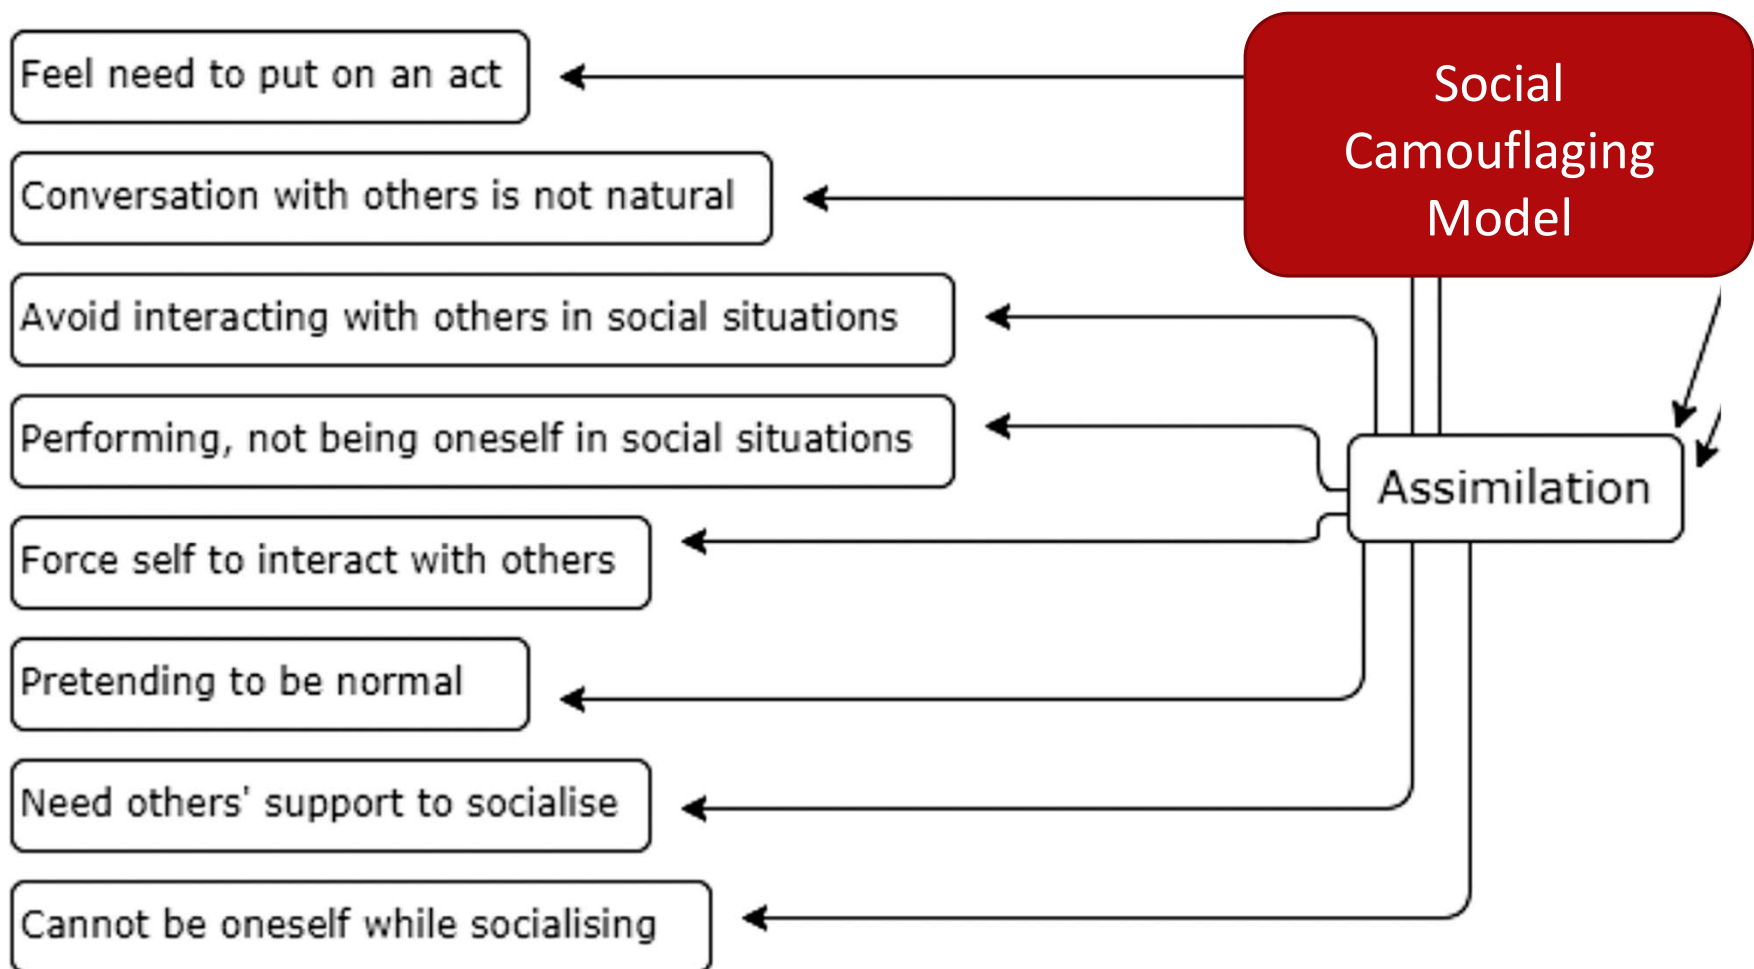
Social Camouflaging Model

Feel need to put on an act

Conversation with others is not natural

Avoid interacting with others in social situations

Performing, not being oneself in social situations

Assimilation

Force self to interact with others

Pretending to be normal

Need others' support to socialise

Cannot be oneself while socialising